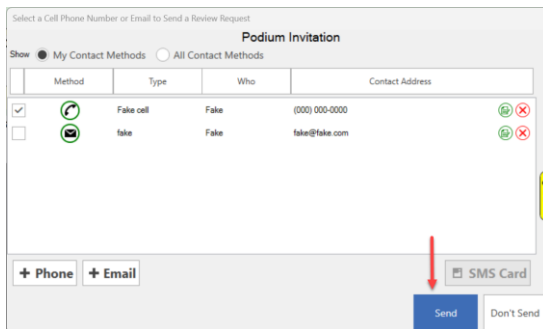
Select a Cell Phone Number or Email to Send a Review Request

Podium Invitation

Show My Contact Methods All Contact Methods

| | Method | Type | Who | Contact Address |
|---|---|---|---|---|
| ✓ | | Fake cell | Fake | (000) 000-0000 |
| | | fake | Fake | fake@fake.com |

+ Phone + Email

SMS Card

Send

Don't Send